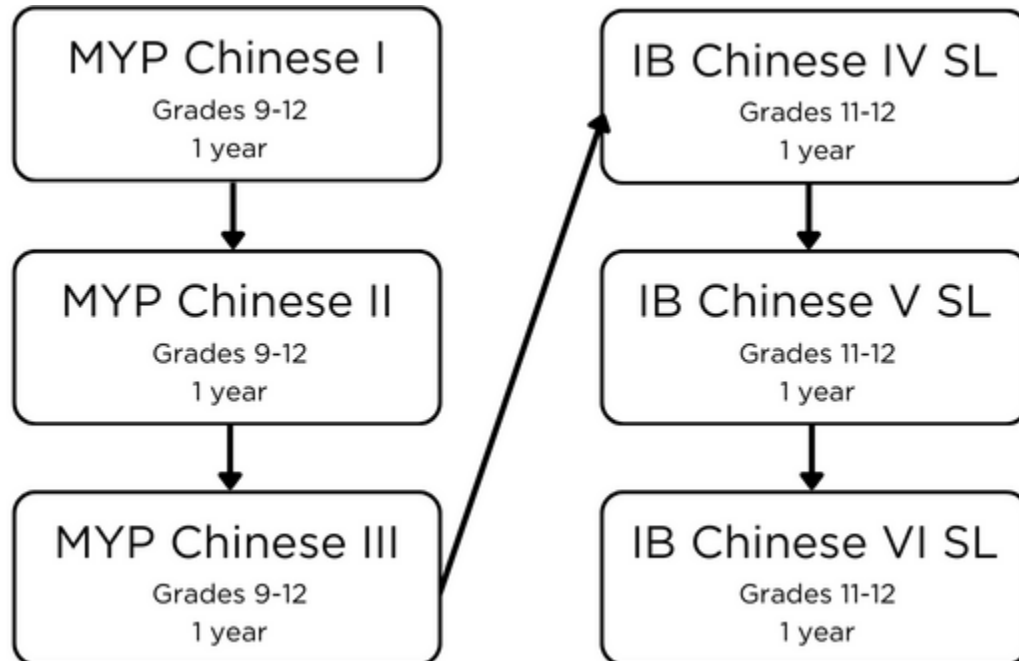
MYP Chinese I
Grades 9-12
1 year

MYP Chinese II
Grades 9-12
1 year

MYP Chinese III
Grades 9-12
1 year

IB Chinese IV SL
Grades 11-12
1 year

IB Chinese V SL
Grades 11-12
1 year

IB Chinese VI SL
Grades 11-12
1 year